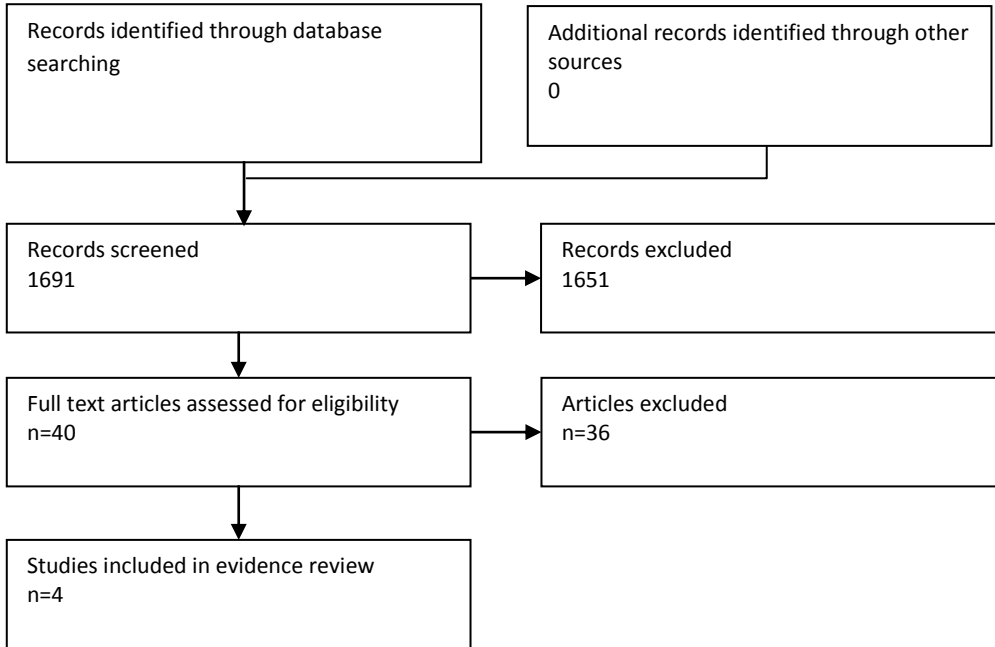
Records identified through database searching

Additional records identified through other sources
0

Records screened
1691

Records excluded
1651

Full text articles assessed for eligibility
n=40

Articles excluded
n=36

Studies included in evidence review
n=4